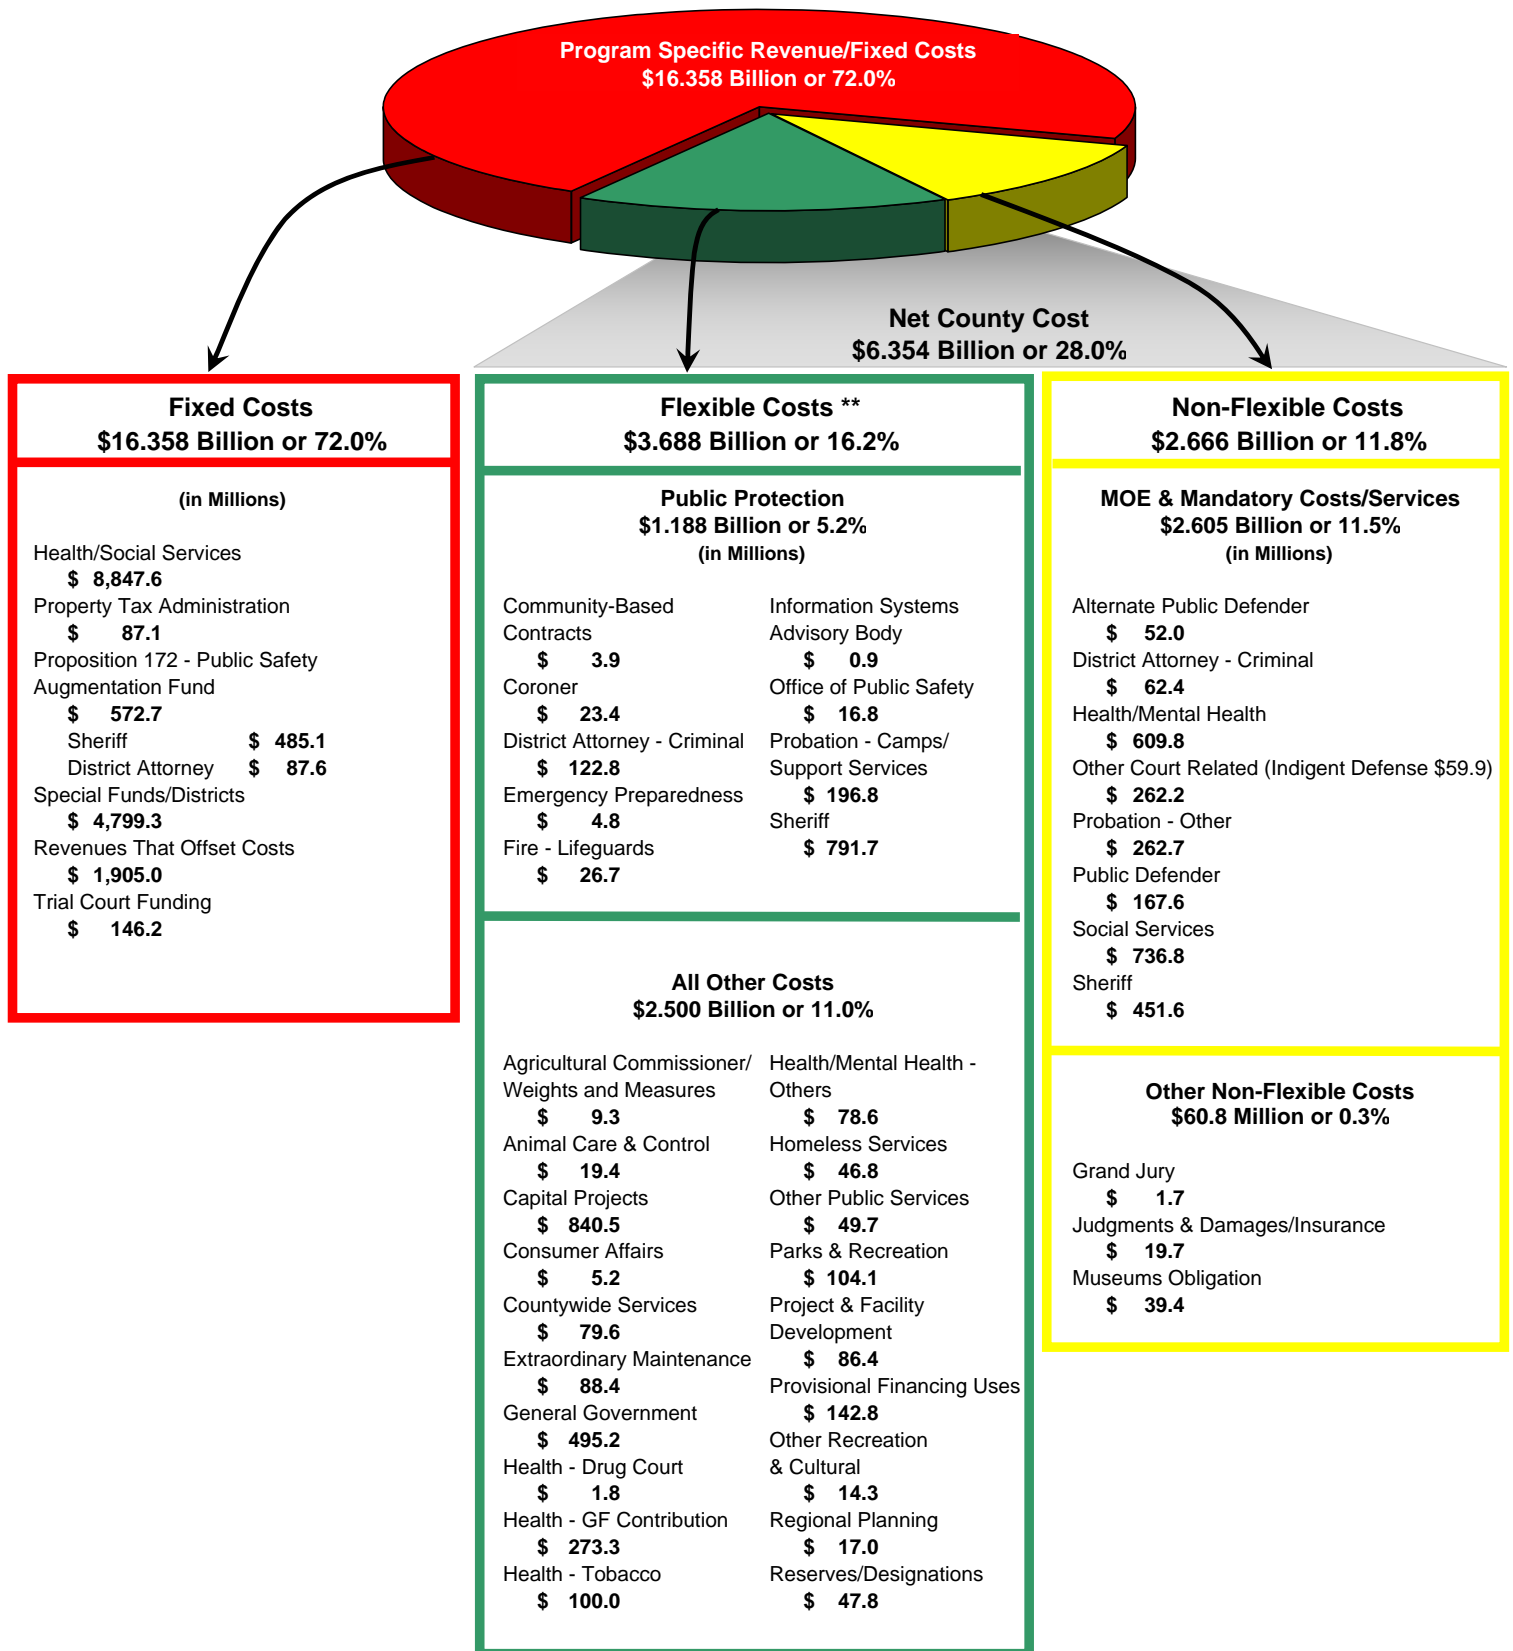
Program Specific Revenue/Fixed Costs
$16.358 Billion or 72.0%

Net County Cost
$6.354 Billion or 28.0%

Fixed Costs
$16.358 Billion or 72.0%

(in Millions)

Health/Social Services
$ 8,847.6
Property Tax Administration
$ 87.1
Proposition 172 - Public Safety Augmentation Fund
$ 572.7
Sheriff $ 485.1
District Attorney $ 87.6
Special Funds/Districts
$ 4,799.3
Revenues That Offset Costs
$ 1,905.0
Trial Court Funding
$ 146.2

Flexible Costs **
$3.688 Billion or 16.2%

Public Protection
$1.188 Billion or 5.2%
(in Millions)

Community-Based Contracts
$ 3.9
Coroner
$ 23.4
District Attorney - Criminal
$ 122.8
Emergency Preparedness
$ 4.8
Fire - Lifeguards
$ 26.7

Information Systems Advisory Body
$ 0.9
Office of Public Safety
$ 16.8
Probation - Camps/ Support Services
$ 196.8
Sheriff
$ 791.7

All Other Costs
$2.500 Billion or 11.0%

Agricultural Commissioner/ Weights and Measures
$ 9.3
Animal Care & Control
$ 19.4
Capital Projects
$ 840.5
Consumer Affairs
$ 5.2
Countywide Services
$ 79.6
Extraordinary Maintenance
$ 88.4
General Government
$ 495.2
Health - Drug Court
$ 1.8
Health - GF Contribution
$ 273.3
Health - Tobacco
$ 100.0

Health/Mental Health - Others
$ 78.6
Homeless Services
$ 46.8
Other Public Services
$ 49.7
Parks & Recreation
$ 104.1
Project & Facility Development
$ 86.4
Provisional Financing Uses
$ 142.8
Other Recreation & Cultural
$ 14.3
Regional Planning
$ 17.0
Reserves/Designations
$ 47.8

Non-Flexible Costs
$2.666 Billion or 11.8%

MOE & Mandatory Costs/Services
$2.605 Billion or 11.5%
(in Millions)

Alternate Public Defender
$ 52.0
District Attorney - Criminal
$ 62.4
Health/Mental Health
$ 609.8
Other Court Related (Indigent Defense $59.9)
$ 262.2
Probation - Other
$ 262.7
Public Defender
$ 167.6
Social Services
$ 736.8
Sheriff
$ 451.6

Other Non-Flexible Costs
$60.8 Million or 0.3%

Grand Jury
$ 1.7
Judgments & Damages/Insurance
$ 19.7
Museums Obligation
$ 39.4